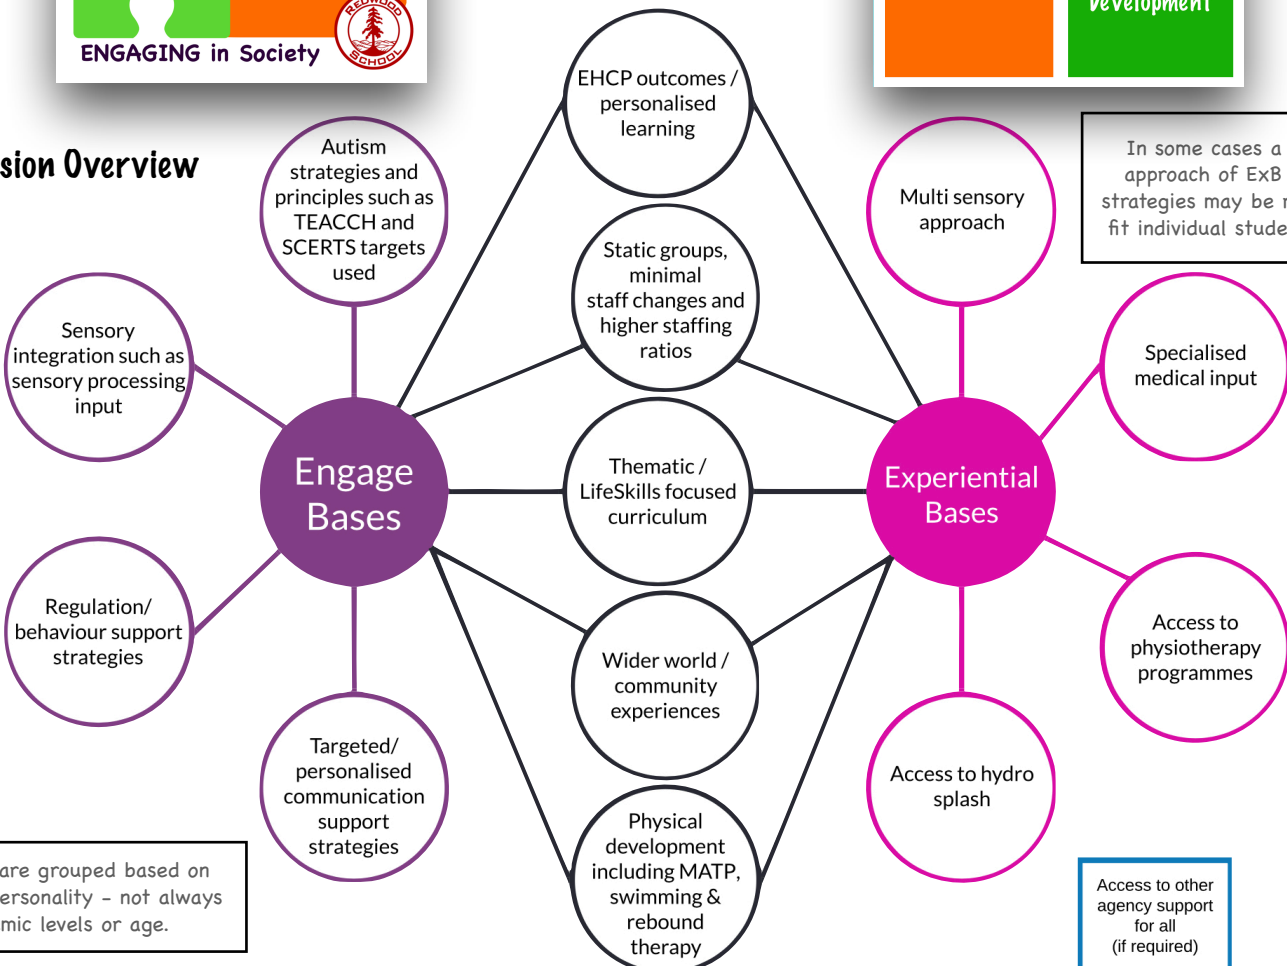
ENGAGING in Society

REDWOOD SCHOOL

Development

sion Overview

In some cases a approach of ExB strategies may be r fit individual stude

EHCP outcomes / personalised learning

Autism strategies and principles such as TEACCH and SCERTS targets used

Static groups, minimal staff changes and higher staffing ratios

Multi sensory approach

Sensory integration such as sensory processing input

Specialised medical input

Engage Bases

Thematic / LifeSkills focused curriculum

Experiential Bases

Regulation/ behaviour support strategies

Wider world / community experiences

Access to physiotherapy programmes

Targeted/ personalised communication support strategies

Access to hydro splash

Physical development including MATP, swimming & rebound therapy

are grouped based on ersonality - not always mic levels or age.

Access to other agency support for all (if required)